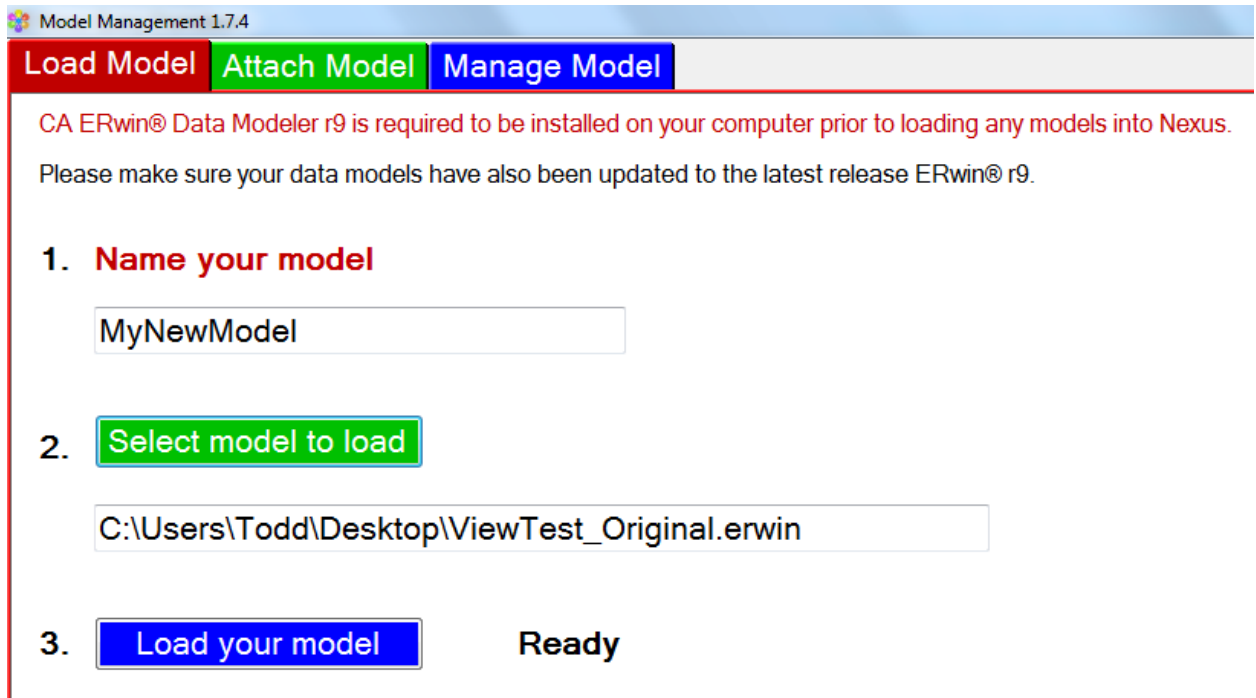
Model Management 1.7.4

Load Model
Attach Model
Manage Model

CA ERwin® Data Modeler r9 is required to be installed on your computer prior to loading any models into Nexus.

Please make sure your data models have also been updated to the latest release ERwin® r9.

1. Name your model

MyNewModel

2. Select model to load

C:\Users\Todd\Desktop\ViewTest_Original.erwin

3. Load your model

Ready